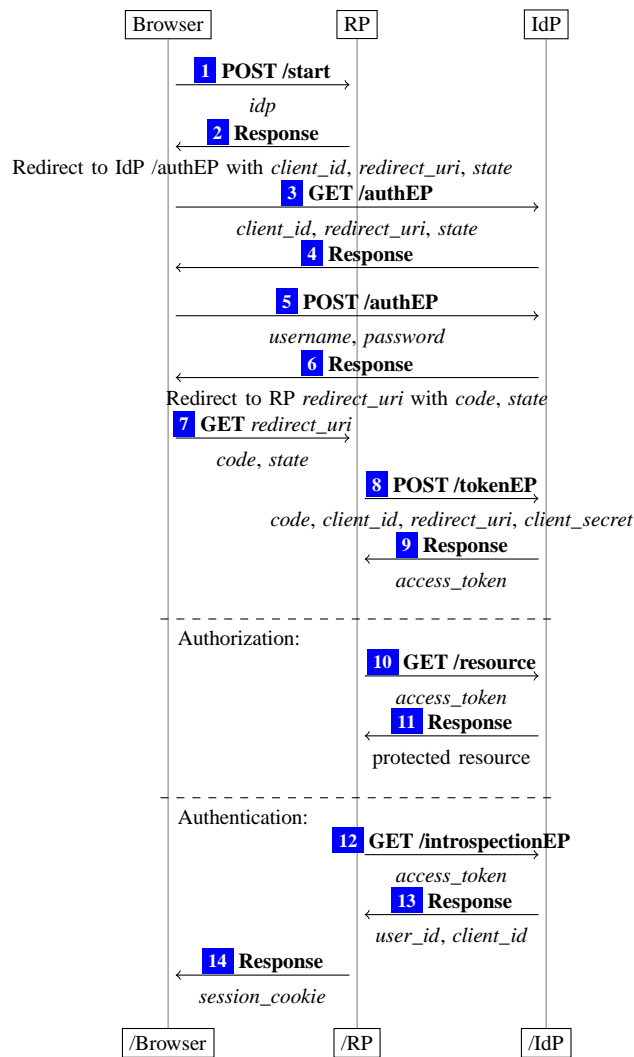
Browser

RP

IdP

1 POST /start

*idp*

2 Response

Redirect to IdP /authEP with *client_id*, *redirect_uri*, *state*

3 GET /authEP

*client_id*, *redirect_uri*, *state*

4 Response

5 POST /authEP

*username*, *password*

6 Response

Redirect to RP *redirect_uri* with *code*, *state*

7 GET *redirect_uri*

*code*, *state*

8 POST /tokenEP

*code*, *client_id*, *redirect_uri*, *client_secret*

9 Response

*access_token*

Authorization:

10 GET /resource

*access_token*

11 Response

protected resource

Authentication:

12 GET /introspectionEP

*access_token*

13 Response

*user_id*, *client_id*

14 Response

*session_cookie*

/Browser

/RP

/IdP